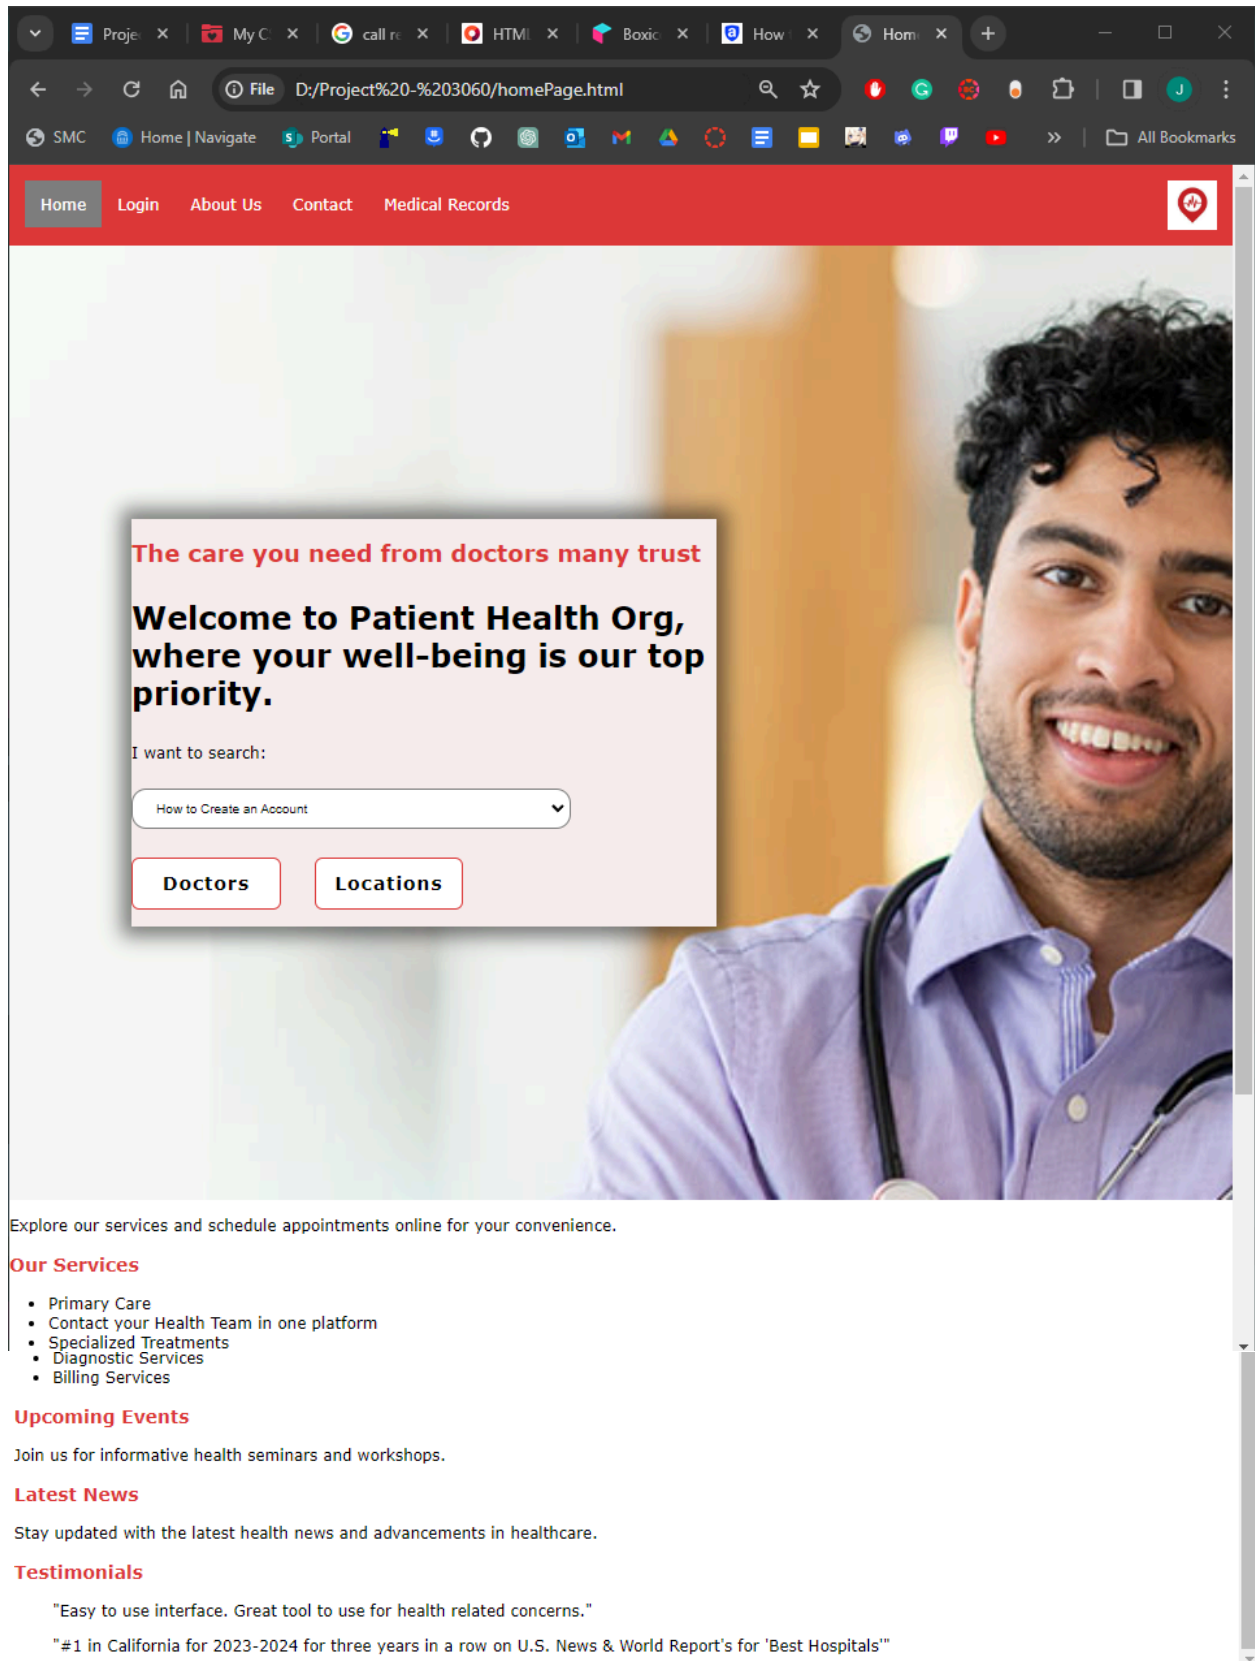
Proje ×  My C ×  call re ×  HTML ×  Boxic ×  How ×  Hom ×  +

File  D:/Project%20-%203060/homePage.html

SMC  Home | Navigate  Portal  »  All Bookmarks

Home  Login  About Us  Contact  Medical Records

The care you need from doctors many trust

Welcome to Patient Health Org, where your well-being is our top priority.

I want to search:

How to Create an Account

Doctors  Locations

Explore our services and schedule appointments online for your convenience.

Our Services

- Primary Care
- Contact your Health Team in one platform
- Specialized Treatments
- Diagnostic Services
- Billing Services

Upcoming Events

Join us for informative health seminars and workshops.

Latest News

Stay updated with the latest health news and advancements in healthcare.

Testimonials

"Easy to use interface. Great tool to use for health related concerns."

"#1 in California for 2023-2024 for three years in a row on U.S. News & World Report's for 'Best Hospitals'"